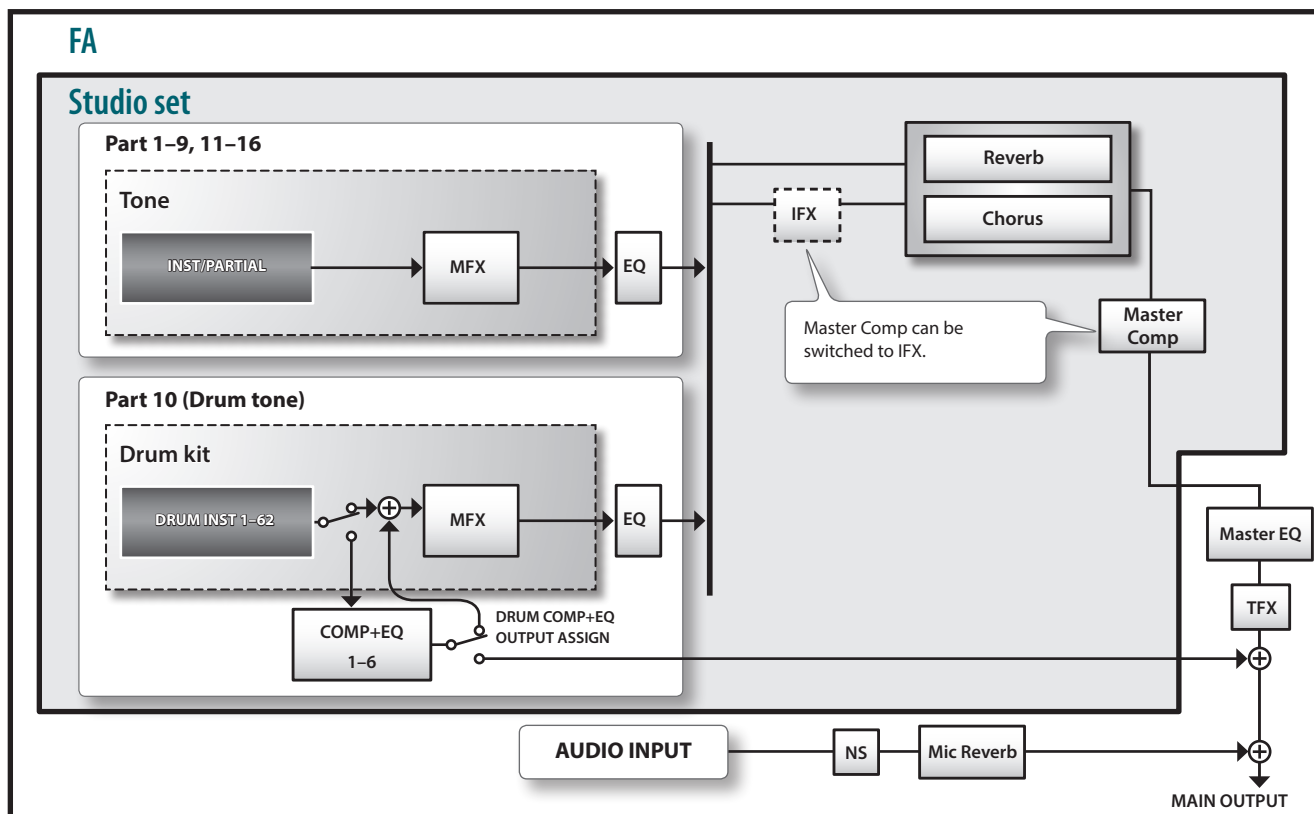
FA

Studio set

Part 1–9, 11–16

Tone

INST/PARTIAL

MFX

EQ

IFX

Reverb

Chorus

Master Comp can be switched to IFX.

Master Comp

Part 10 (Drum tone)

Drum kit

DRUM INST 1–62

MFX

EQ

COMP+EQ 1–6

DRUM COMP+EQ OUTPUT ASSIGN

Master EQ

TFX

AUDIO INPUT

NS

Mic Reverb

MAIN OUTPUT